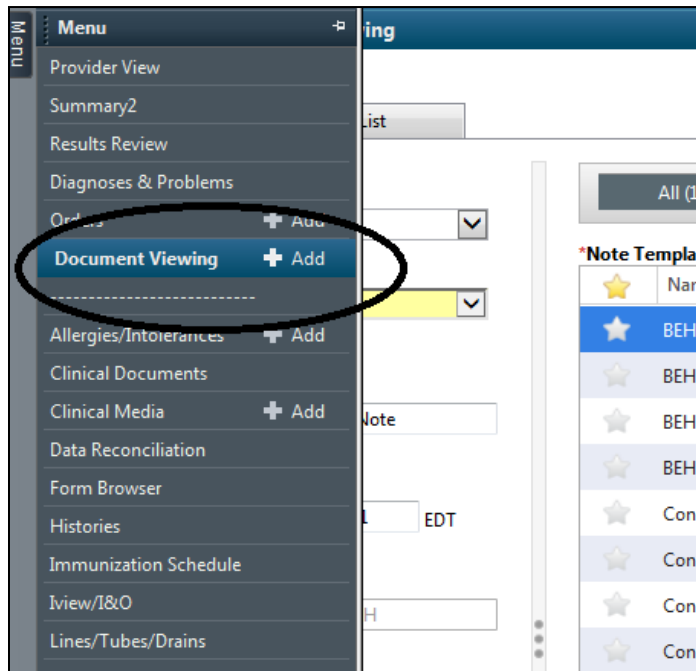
Menu

Menu

Provider View

Summary2

Results Review

Diagnoses & Problems

Orders + Add

Document Viewing + Add

---------------------------

Allergies/Intolerances + Add

Clinical Documents

Clinical Media + Add

Data Reconciliation

Form Browser

Histories

Immunization Schedule

Iview/I&O

Lines/Tubes/Drains

ing

List

All (1

*Note Templa

Nar

BEH

BEH

BEH

BEH

Con

Con

Con

Con

Note

1 EDT

H